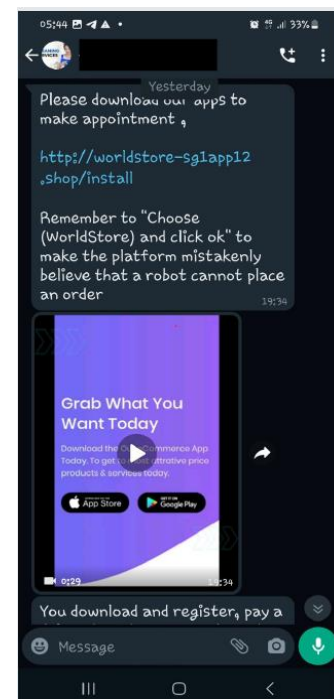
05:44

33%

Yesterday

Please download our apps to make appointment ,

http://worldstore-sg1app12.shop/install

Remember to "Choose (WorldStore) and click ok" to make the platform mistakenly believe that a robot cannot place an order

19:34

Grab What You Want Today

Download the O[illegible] Commerce App Today. To get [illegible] attractive price products & services today.

App Store

Google Play

0:29

19:34

You download and register, pay a

Message